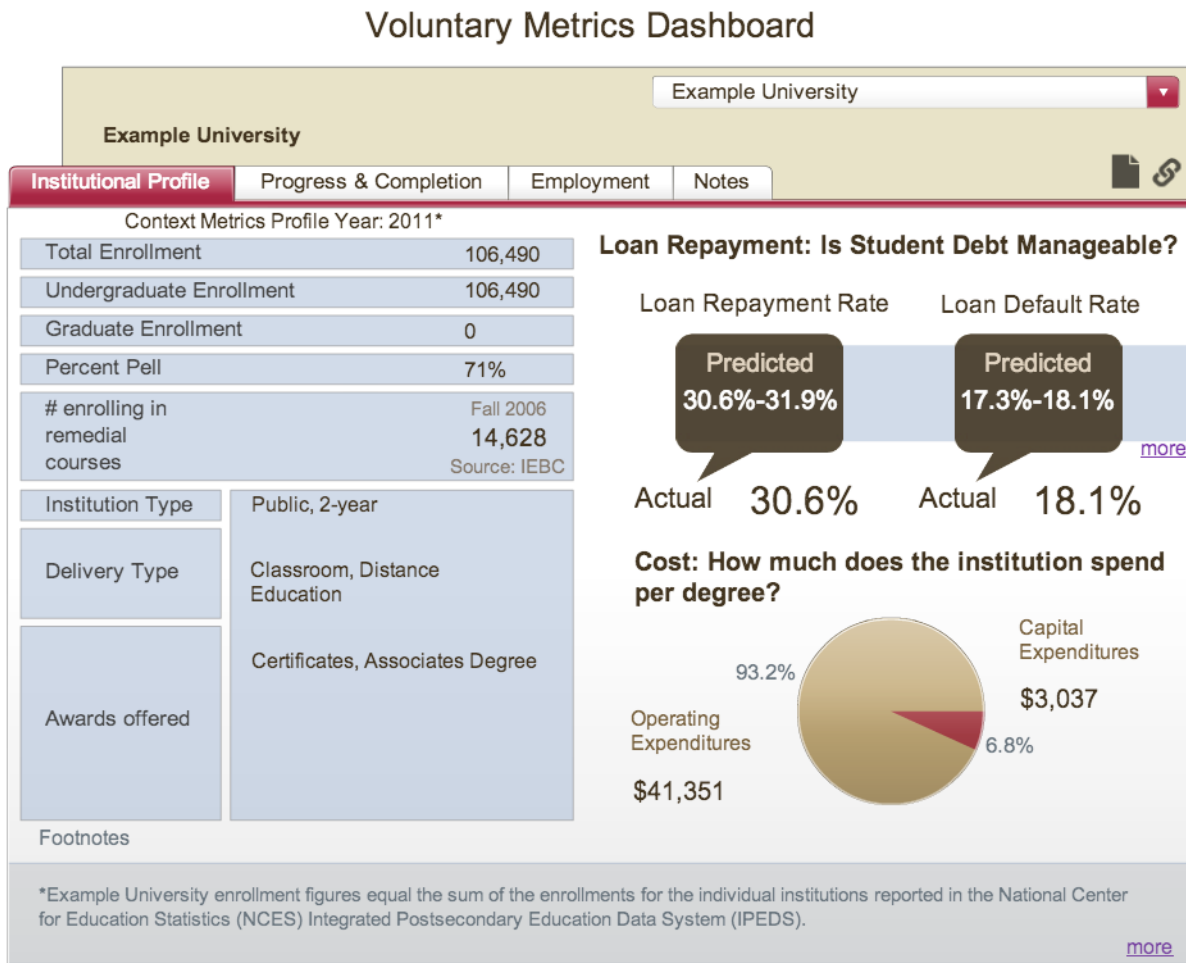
Voluntary Metrics Dashboard

Example University

Example University

Institutional Profile | Progress & Completion | Employment | Notes

Context Metrics Profile Year: 2011*

| | |
|---|---|
| Total Enrollment | 106,490 |
| Undergraduate Enrollment | 106,490 |
| Graduate Enrollment | 0 |
| Percent Pell | 71% |
| # enrolling in remedial courses | Fall 2006 14,628 Source: IEBC |

| | |
|---|---|
| Institution Type | Public, 2-year |
| Delivery Type | Classroom, Distance Education |
| Awards offered | Certificates, Associates Degree |

Loan Repayment: Is Student Debt Manageable?

Loan Repayment Rate

Predicted 30.6%-31.9%

Actual 30.6%

Loan Default Rate

Predicted 17.3%-18.1%

Actual 18.1%

more

Cost: How much does the institution spend per degree?

93.2%

Operating Expenditures

$41,351

Capital Expenditures

$3,037

6.8%

Footnotes

*Example University enrollment figures equal the sum of the enrollments for the individual institutions reported in the National Center for Education Statistics (NCES) Integrated Postsecondary Education Data System (IPEDS).

more